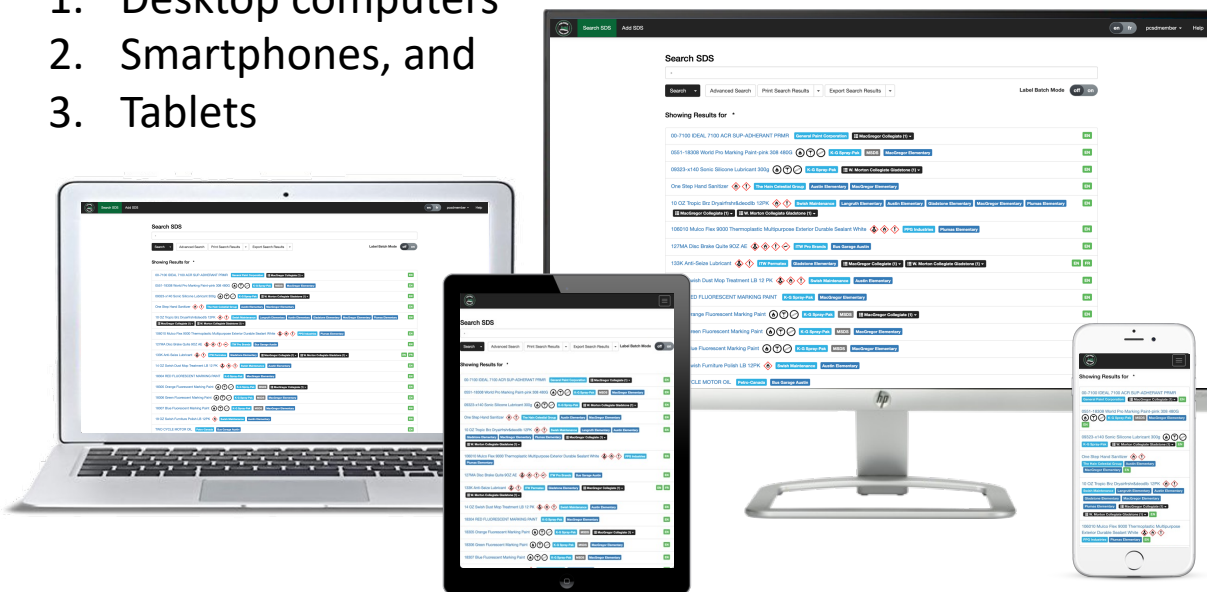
1. Desktop computers
2. Smartphones, and
3. Tablets

Search SDS Add SDS
en fr pcedmember Help

Search SDS

Search Advanced Search Print Search Results Export Search Results Label Batch Mode off on

Showing Results for *

00-7100 IDEAL 7100 ACR SUP-ADHERANT PRMR General Paint Corporation MacGregor Collegiate (1) EN
0501-18308 World Pro Marking Paint-pink 30lt 480G K-G Spray Pak MacGregor Elementary EN
09023-x140 Sonic Silicone Lubricant 300g K-G Spray Pak W. Morton Collegiate Gladstone (1) EN
One Step Hand Sanitizer The Hain Celestial Group Austin Elementary MacGregor Elementary EN
10 OZ Tropic Brz Dryairfrshr&deodrb 12PK Swish Maintenance Langruth Elementary Austin Elementary Gladstone Elementary MacGregor Elementary Plumas Elementary MacGregor Collegiate (1) W. Morton Collegiate Gladstone (1) EN
106010 Mulco Flex 9000 Thermoplastic Multipurpose Exterior Durable Sealant White PPG Industries Plumas Elementary EN
127MA Disc Brake Quite 9OZ AE ITW Pro Brands Bus Garage Austin EN
130K Anti-Seize Lubricant ITW Permatex Gladstone Elementary MacGregor Collegiate (1) W. Morton Collegiate Gladstone (1) EN FR
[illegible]wish Dust Mop Treatment LB 12 PK Swish Maintenance Austin Elementary EN
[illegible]ED FLUORESCENT MARKING PAINT K-G Spray Pak MacGregor Elementary EN
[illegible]range Fluorescent Marking Paint K-G Spray Pak MSDS MacGregor Collegiate (1) EN
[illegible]reen Fluorescent Marking Paint K-G Spray Pak MSDS MacGregor Elementary EN
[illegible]ue Fluorescent Marking Paint K-G Spray Pak MSDS MacGregor Elementary EN
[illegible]wish Furniture Polish LB 12PK Swish Maintenance Austin Elementary EN
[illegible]CYCLE MOTOR OIL Petro-Canada Bus Garage Austin

hp